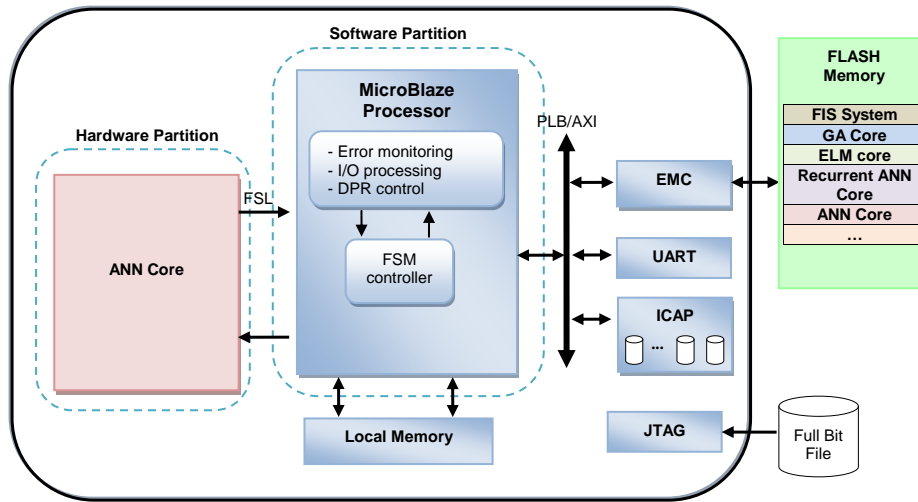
Software Partition

Hardware Partition

ANN Core

FSL

MicroBlaze Processor

- Error monitoring
- I/O processing
- DPR control

FSM controller

PLB/AXI

EMC

UART

ICAP

...

Local Memory

JTAG

Full Bit File

FLASH Memory

FIS System
GA Core
ELM core
Recurrent ANN Core
ANN Core
...